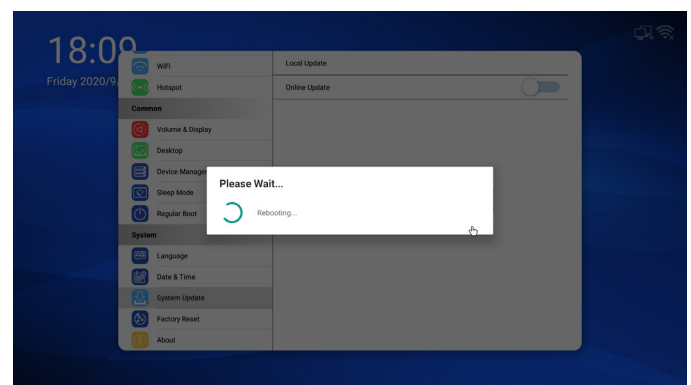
18:09
Friday 2020/9

WiFi
Hotspot
Common
Volume & Display
Desktop
Device Manage
Sleep Mode
Regular Boot
System
Language
Date & Time
System Update
Factory Reset
About

Local Update
Online Update

Please Wait...
Rebooting...